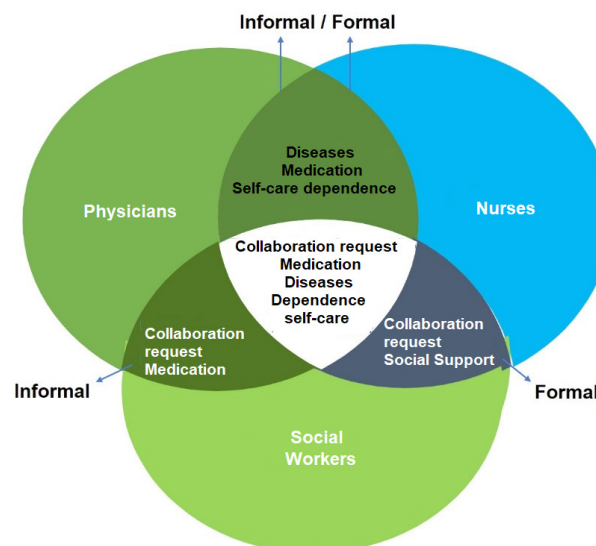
Informal / Formal

Physicians

Nurses

Diseases
Medication
Self-care dependence

Collaboration request
Medication
Diseases
Dependence
self-care

Collaboration
request
Medication

Collaboration
request
Social Support

Informal

Formal

Social
Workers